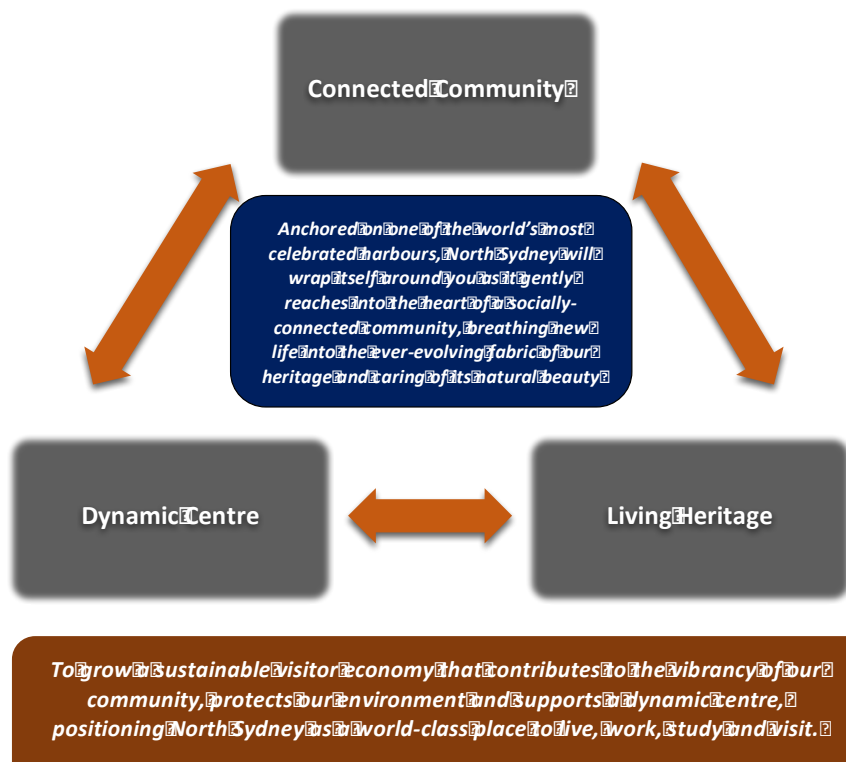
Connected Community

Anchored on one of the world's most celebrated harbours, North Sydney will wrap itself around you as it gently reaches into the heart of a socially-connected community, breathing new life into the ever-evolving fabric of our heritage and caring of its natural beauty

Dynamic Centre

Living Heritage

To grow a sustainable visitor economy that contributes to the vibrancy of our community, protects our environment and supports a dynamic centre, positioning North Sydney as a world-class place to live, work, study and visit.